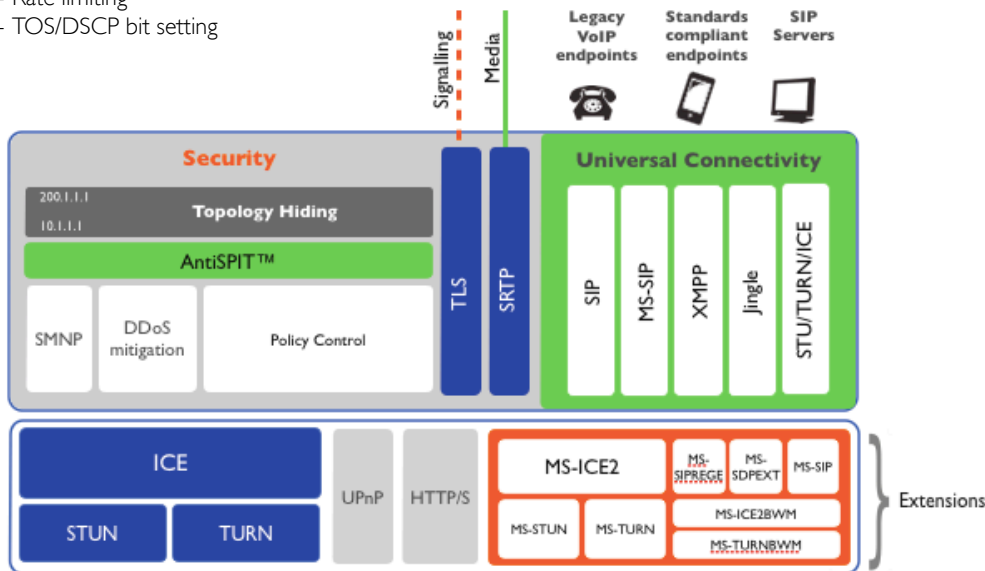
- Rate limiting
- TOS/DSCP bit setting

Signalling
Media

Legacy VoIP endpoints
Standards compliant endpoints
SIP Servers

Security
200.1.1.1
10.1.1.1
Topology Hiding
AntiSPIT™
SMNP
DDoS mitigation
Policy Control

TLS
SRTP

Universal Connectivity
SIP
MS-SIP
XMPP
Jingle
STU/TURN/ICE

ICE
STUN
TURN
UPnP
HTTP/S
MS-ICE2
MS-SIPREGE
MS-SDPEXT
MS-SIP
MS-STUN
MS-TURN
MS-ICE2BWM
MS-TURNBWM

Extensions